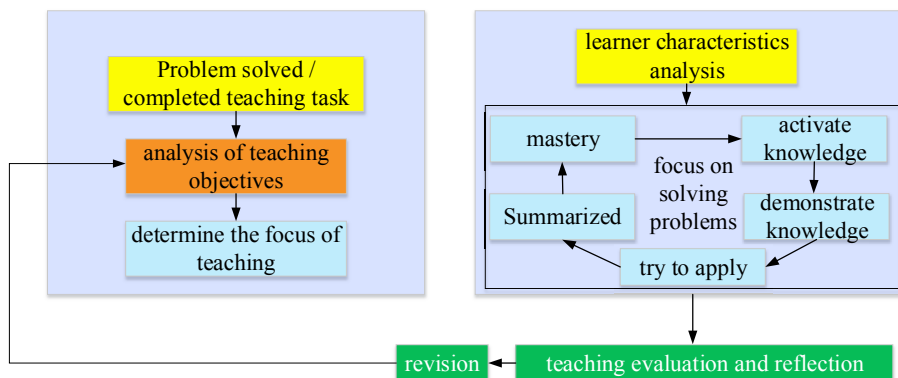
Problem solved / completed teaching task

analysis of teaching objectives

determine the focus of teaching

learner characteristics analysis

mastery

activate knowledge

focus on solving problems

Summarized

demonstrate knowledge

try to apply

revision

teaching evaluation and reflection